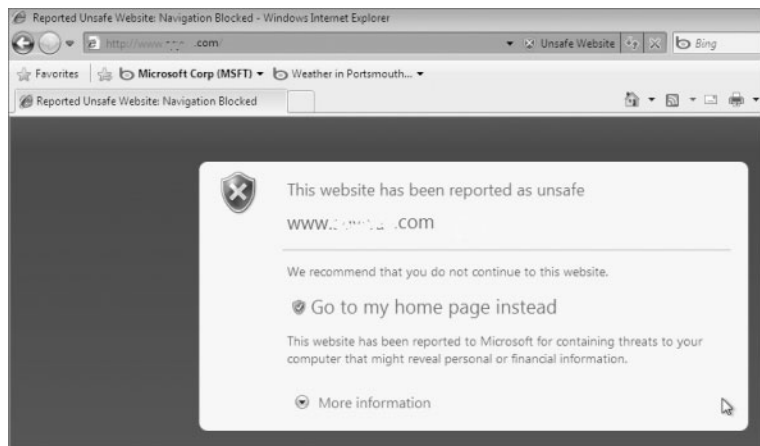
Reported Unsafe Website: Navigation Blocked - Windows Internet Explorer

http://www.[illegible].com/

Unsafe Website

Bing

Favorites

Microsoft Corp (MSFT)

Weather in Portsmouth...

Reported Unsafe Website: Navigation Blocked

This website has been reported as unsafe

www.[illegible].com

We recommend that you do not continue to this website.

Go to my home page instead

This website has been reported to Microsoft for containing threats to your computer that might reveal personal or financial information.

More information